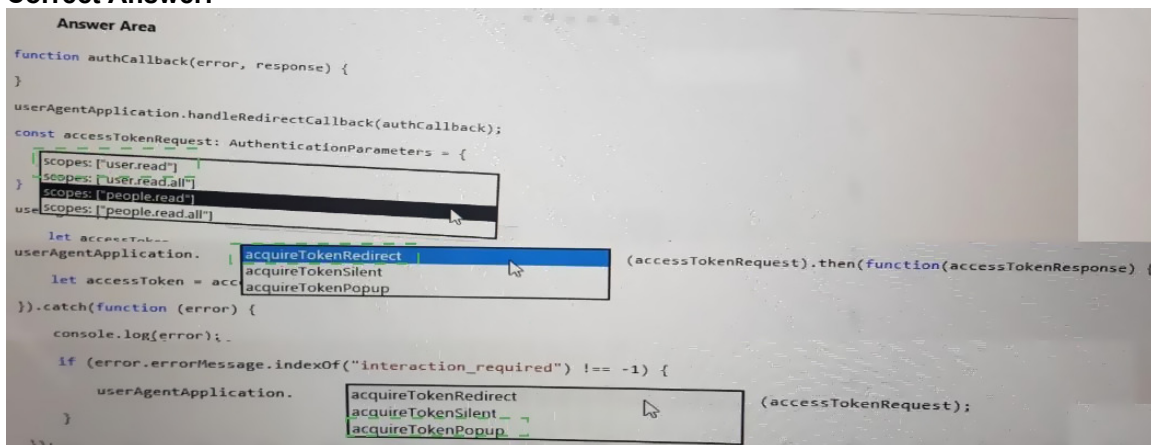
Correct Answer:

Answer Area

function authCallback(error, response) {
}

userAgentApplication.handleRedirectCallback(authCallback);
const accessTokenRequest: AuthenticationParameters = {

scopes: ["user.read"]
scopes: ["user.read.all"]
scopes: ["people.read"]
scopes: ["people.read.all"]

}
use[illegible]

let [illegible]
userAgentApplication.

acquireTokenRedirect
acquireTokenSilent
acquireTokenPopup

(accessTokenRequest).then(function(accessTokenResponse) {

let accessToken = acc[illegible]
}).catch(function (error) {
console.log(error);
if (error.errorMessage.indexOf("interaction_required") !== -1) {
userAgentApplication.

acquireTokenRedirect
acquireTokenSilent
acquireTokenPopup

(accessTokenRequest);
}
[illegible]